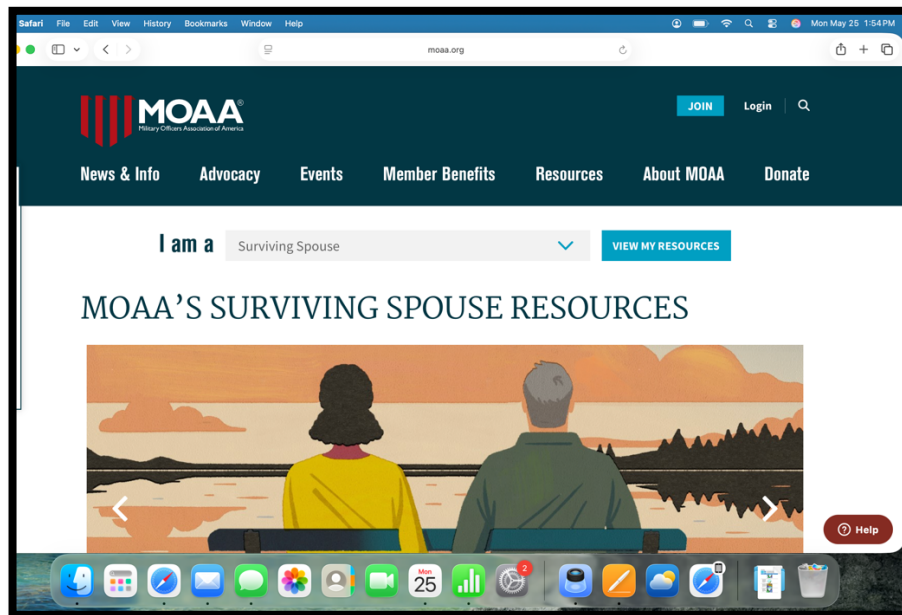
Safari File Edit View History Bookmarks Window Help

Mon May 25 1:54 PM

moaa.org

MOAA®
Military Officers Association of America

JOIN Login

News & Info Advocacy Events Member Benefits Resources About MOAA Donate

I am a Surviving Spouse

VIEW MY RESOURCES

MOAA'S SURVIVING SPOUSE RESOURCES

Help

Mon 25

2